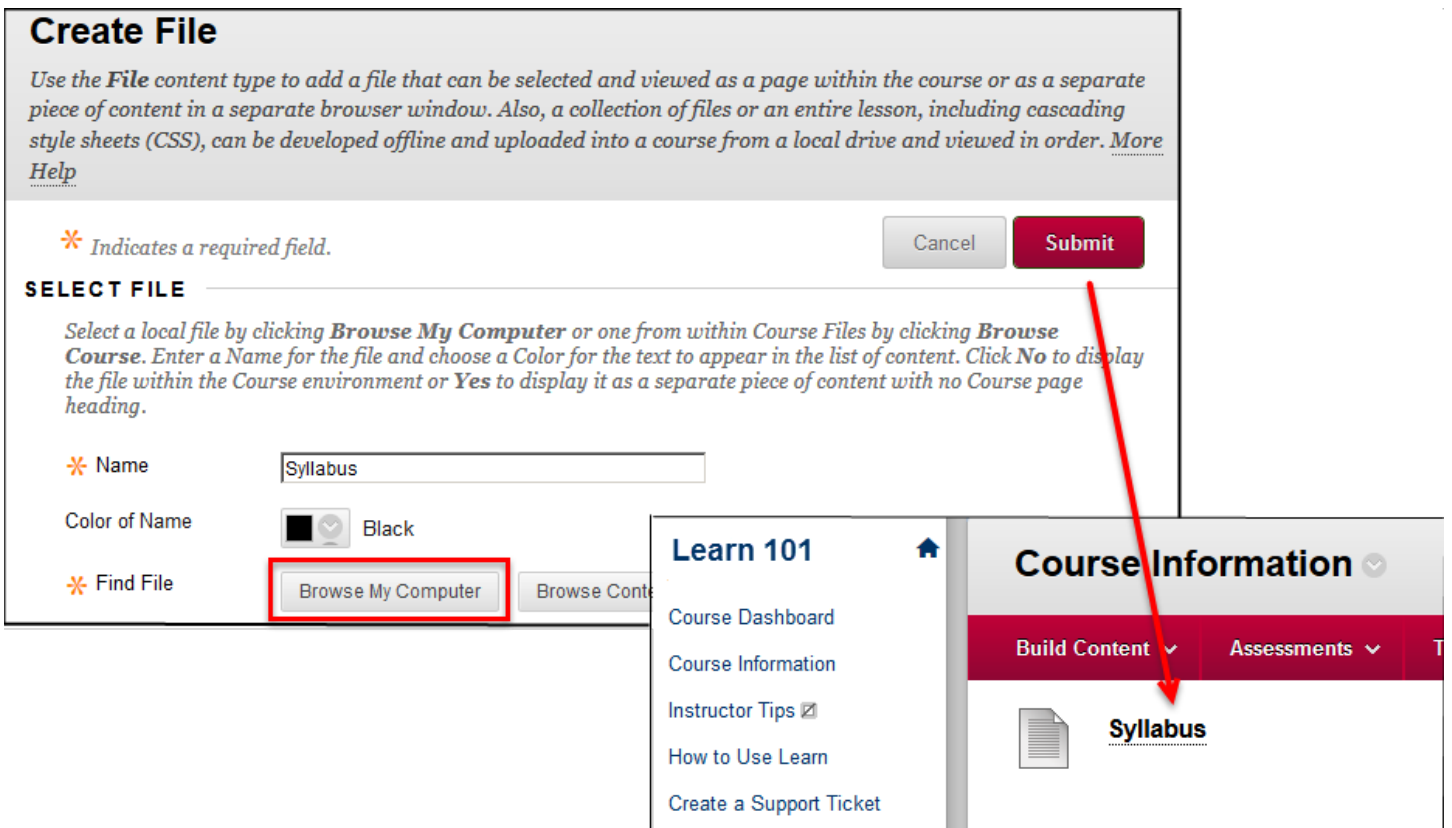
Create File

Use the **File** content type to add a file that can be selected and viewed as a page within the course or as a separate piece of content in a separate browser window. Also, a collection of files or an entire lesson, including cascading style sheets (CSS), can be developed offline and uploaded into a course from a local drive and viewed in order. More Help

* Indicates a required field.

Cancel Submit

SELECT FILE

Select a local file by clicking **Browse My Computer** or one from within Course Files by clicking **Browse Course**. Enter a Name for the file and choose a Color for the text to appear in the list of content. Click **No** to display the file within the Course environment or **Yes** to display it as a separate piece of content with no Course page heading.

* Name Syllabus

Color of Name Black

* Find File Browse My Computer Browse Conte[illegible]

Learn 101

Course Dashboard

Course Information

Instructor Tips

How to Use Learn

Create a Support Ticket

Course Information

Build Content Assessments T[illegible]

Syllabus